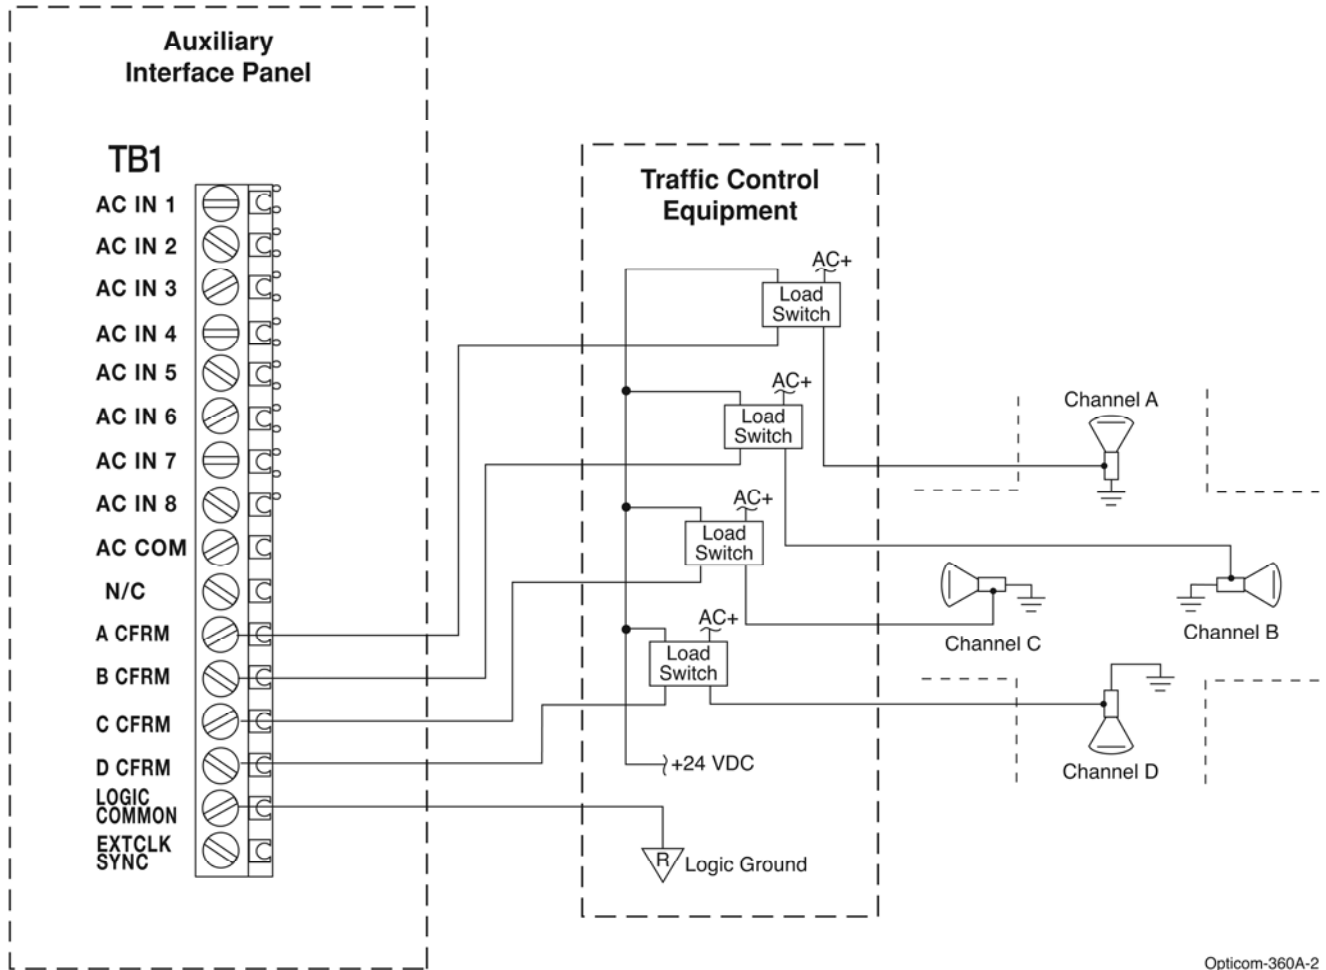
Auxiliary Interface Panel

TB1

AC IN 1
AC IN 2
AC IN 3
AC IN 4
AC IN 5
AC IN 6
AC IN 7
AC IN 8
AC COM
N/C
A CFRM
B CFRM
C CFRM
D CFRM
LOGIC COMMON
EXTCLK SYNC

Traffic Control Equipment

AC+
Load Switch
AC+
Load Switch
AC+
Load Switch
AC+
Load Switch

+24 VDC

R
Logic Ground

Channel A
Channel C
Channel B
Channel D

Opticom-360A-2